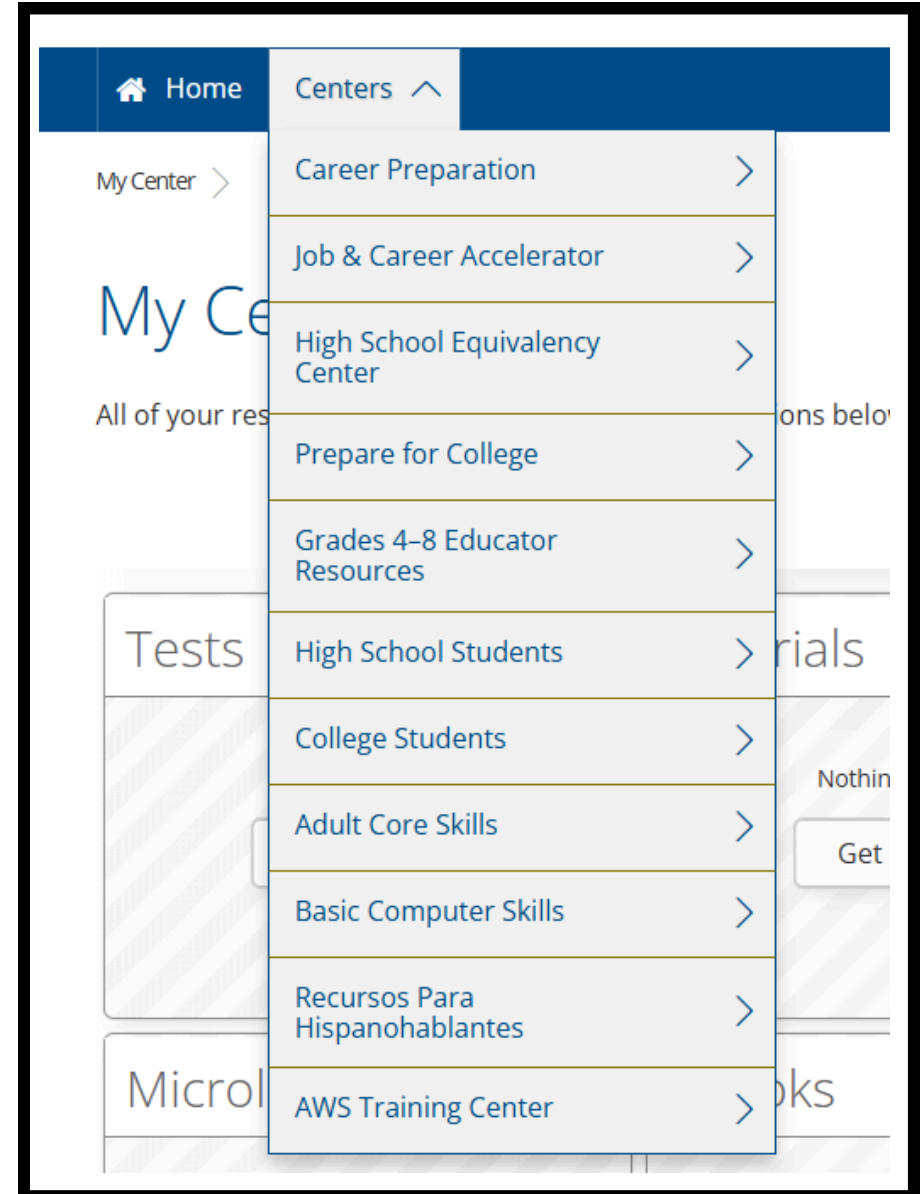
Home Centers

My Center

My Ce

All of your res ons belo

Career Preparation

Job & Career Accelerator

High School Equivalency Center

Prepare for College

Grades 4–8 Educator Resources

High School Students

College Students

Adult Core Skills

Basic Computer Skills

Recursos Para Hispanohablantes

AWS Training Center

Tests

rials

Nothin

Get

Microl

oks